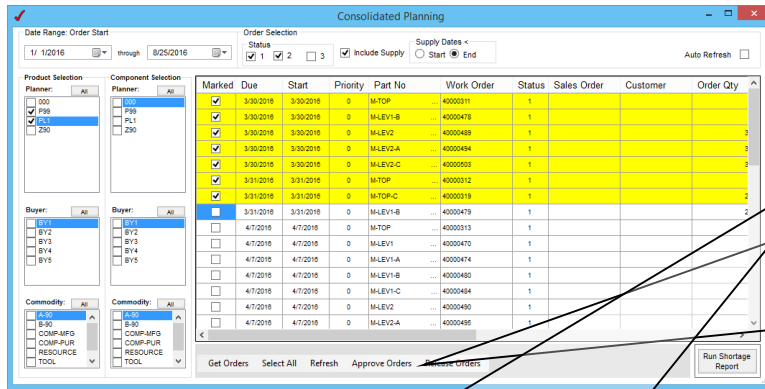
Consolidated Planning

Date Range: Order Start
1/ 1/2016 through 8/25/2016

Order Selection
Status
1 2 3
Include Supply

Supply Dates <
Start End

Auto Refresh

Product Selection
Planner: All
000
P99
PL1
Z90

Component Selection
Planner: All
000
P99
PL1
Z90

Buyer: All
BY1
BY2
BY3
BY4
BY5

Buyer: All
BY1
BY2
BY3
BY4
BY5

Commodity: All
A-90
B-90
COMP-MFG
COMP-PUR
RESOURCE
TOOL

Commodity: All
A-90
B-90
COMP-MFG
COMP-PUR
RESOURCE
TOOL

| Marked | Due | Start | Priority | Part No | Work Order | Status | Sales Order | Customer | Order Qty |
|---|---|---|---|---|---|---|---|---|---|
| ✓ | 3/30/2016 | 3/30/2016 | 0 | M-TOP | 40000311 | 1 | | | |
| ✓ | 3/30/2016 | 3/30/2016 | 0 | M-LEV1-B | 40000478 | 1 | | | |
| ✓ | 3/30/2016 | 3/30/2016 | 0 | M-LEV2 | 40000489 | 1 | | | 3 |
| ✓ | 3/30/2016 | 3/30/2016 | 0 | M-LEV2-A | 40000494 | 1 | | | 3 |
| ✓ | 3/30/2016 | 3/30/2016 | 0 | M-LEV2-C | 40000503 | 1 | | | 3 |
| ✓ | 3/31/2016 | 3/31/2016 | 0 | M-TOP | 40000312 | 1 | | | |
| ✓ | 3/31/2016 | 3/31/2016 | 0 | M-TOP-C | 40000319 | 1 | | | 2 |
| | 3/31/2016 | 3/31/2016 | 0 | M-LEV1-B | 40000479 | 1 | | | 2 |
| | 4/7/2016 | 4/7/2016 | 0 | M-TOP | 40000313 | 1 | | | |
| | 4/7/2016 | 4/7/2016 | 0 | M-LEV1 | 40000470 | 1 | | | |
| | 4/7/2016 | 4/7/2016 | 0 | M-LEV1-A | 40000474 | 1 | | | |
| | 4/7/2016 | 4/7/2016 | 0 | M-LEV1-B | 40000480 | 1 | | | |
| | 4/7/2016 | 4/7/2016 | 0 | M-LEV1-C | 40000484 | 1 | | | |
| | 4/7/2016 | 4/7/2016 | 0 | M-LEV2 | 40000490 | 1 | | | |
| | 4/7/2016 | 4/7/2016 | 0 | M-LEV2-A | 40000495 | 1 | | | |

Get Orders Select All Refresh Approve Orders Release Orders

Run Shortage Report